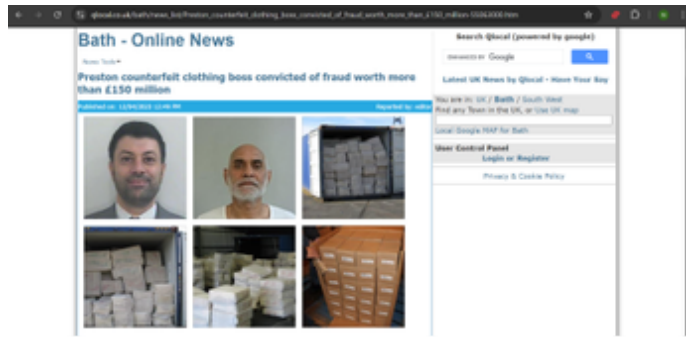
qlocal.co.uk/bath/news_list/Preston_counterfeit_clothing_boss_convicted_of_fraud_worth_more_than_£150_million-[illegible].htm

Bath - Online News

News Tools

Preston counterfeit clothing boss convicted of fraud worth more than £150 million

Published on: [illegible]

Reported by: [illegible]

Search Qlocal (powered by google)

ENHANCED BY Google

Latest UK News by Qlocal - Have Your Say

You are in: UK / Bath / South West
Find any Town in the UK, or Use UK map

Local Google MAP for Bath

User Control Panel
Login or Register

Privacy & Cookie Policy